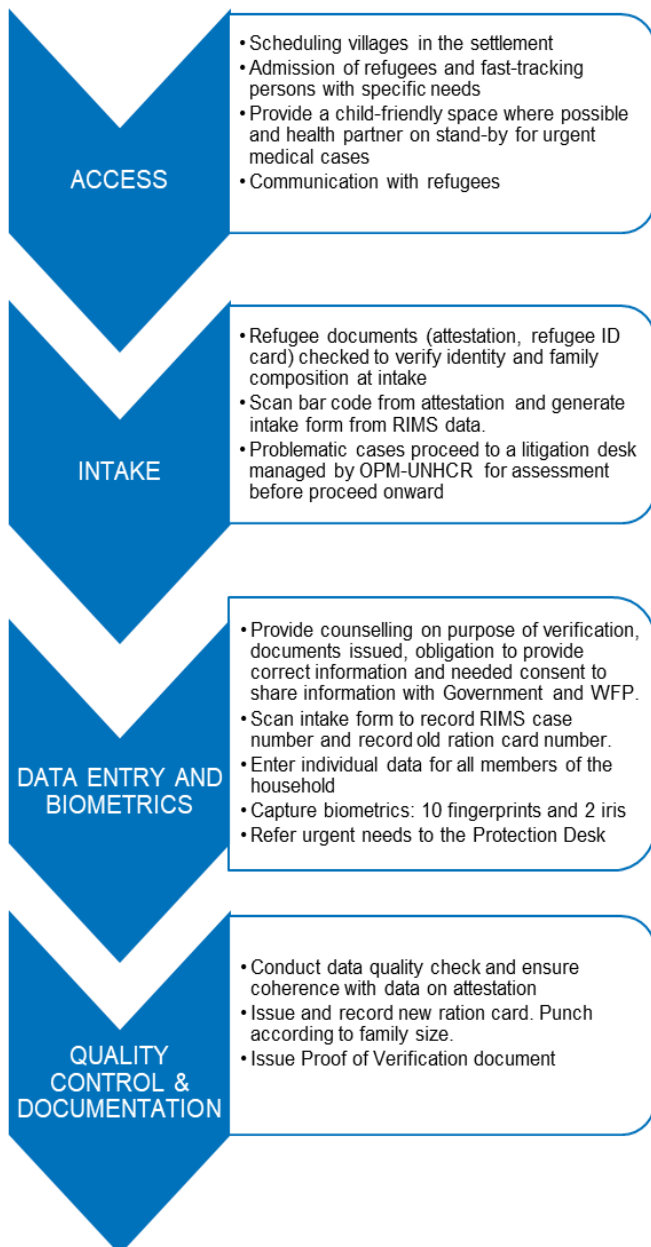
ACCESS

• Scheduling villages in the settlement
• Admission of refugees and fast-tracking persons with specific needs
• Provide a child-friendly space where possible and health partner on stand-by for urgent medical cases
• Communication with refugees

INTAKE

• Refugee documents (attestation, refugee ID card) checked to verify identity and family composition at intake
• Scan bar code from attestation and generate intake form from RIMS data.
• Problematic cases proceed to a litigation desk managed by OPM-UNHCR for assessment before proceed onward

DATA ENTRY AND BIOMETRICS

• Provide counselling on purpose of verification, documents issued, obligation to provide correct information and needed consent to share information with Government and WFP.
• Scan intake form to record RIMS case number and record old ration card number.
• Enter individual data for all members of the household
• Capture biometrics: 10 fingerprints and 2 iris
• Refer urgent needs to the Protection Desk

QUALITY CONTROL & DOCUMENTATION

• Conduct data quality check and ensure coherence with data on attestation
• Issue and record new ration card. Punch according to family size.
• Issue Proof of Verification document